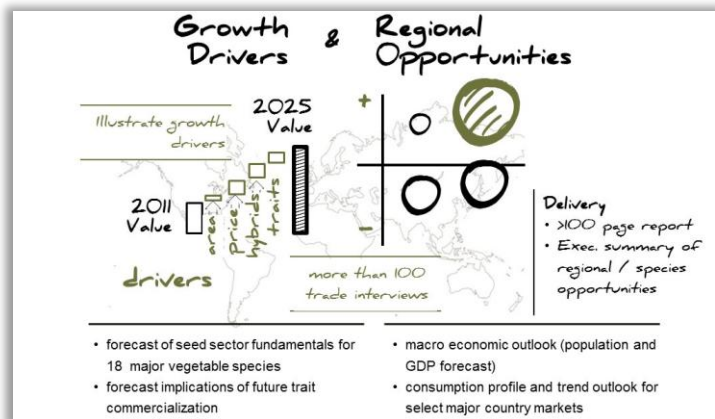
Growth Drivers & Regional Opportunities

Illustrate growth drivers

2025 Value

2011 Value

area

price

hybrids

traits

drivers

more than 100 trade interviews

+

−

Delivery
• >100 page report
• Exec. summary of regional / species opportunities

• forecast of seed sector fundamentals for 18 major vegetable species
• forecast implications of future trait commercialization

• macro economic outlook (population and GDP forecast)
• consumption profile and trend outlook for select major country markets